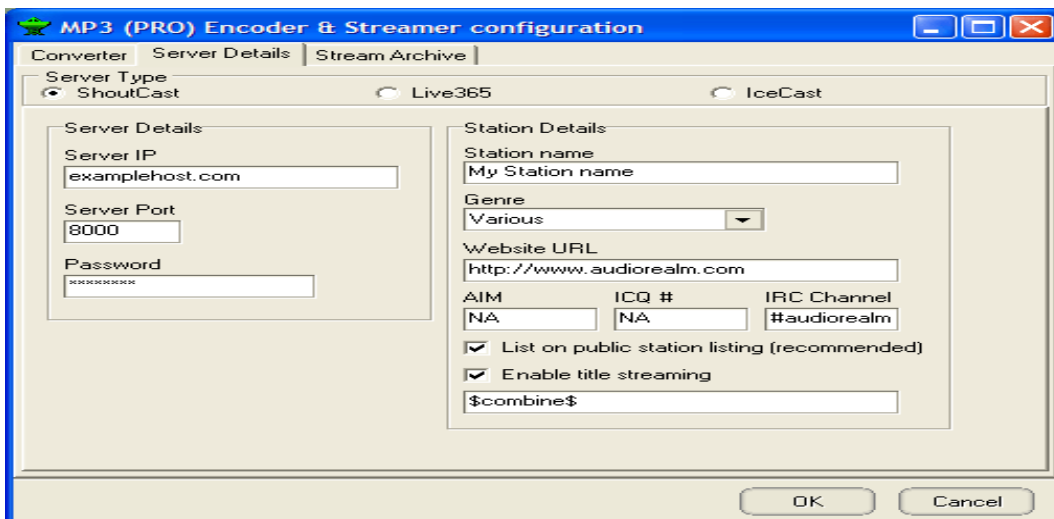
MP3 (PRO) Encoder & Streamer configuration

Converter | Server Details | Stream Archive

Server Type
ShoutCast
Live365
IceCast

Server Details
Server IP
examplehost.com
Server Port
8000
Password
********

Station Details
Station name
My Station name
Genre
Various
Website URL
http://www.audiorealm.com
AIM
NA
ICQ #
NA
IRC Channel
#audiorealm
List on public station listing (recommended)
Enable title streaming
$combine$

OK
Cancel